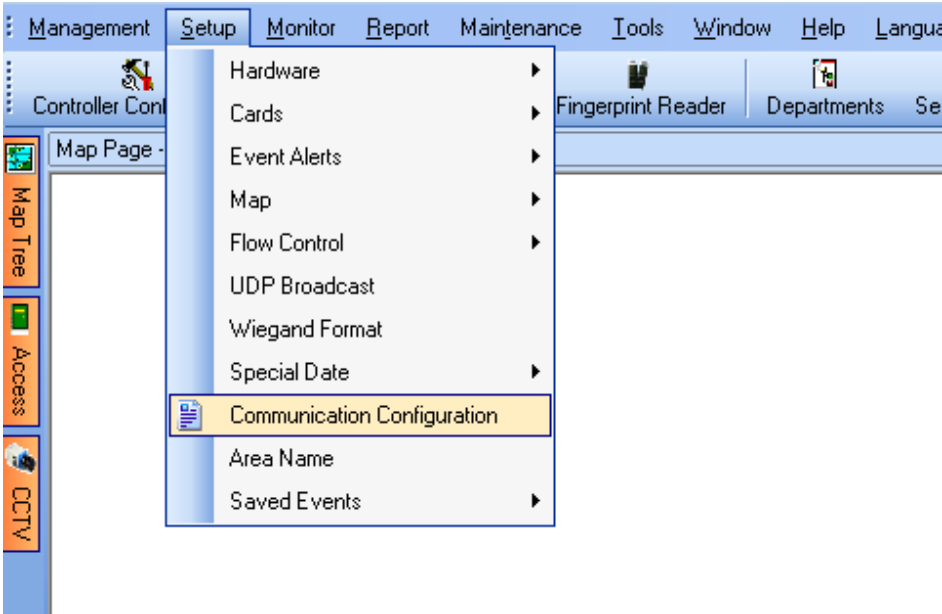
Management Setup Monitor Report Maintenance Tools Window Help Langua

Controller Cont

Fingerprint Reader

Departments

Se

Map Page -

Map Tree

Access

CCTV

Hardware

Cards

Event Alerts

Map

Flow Control

UDP Broadcast

Wiegand Format

Special Date

Communication Configuration

Area Name

Saved Events